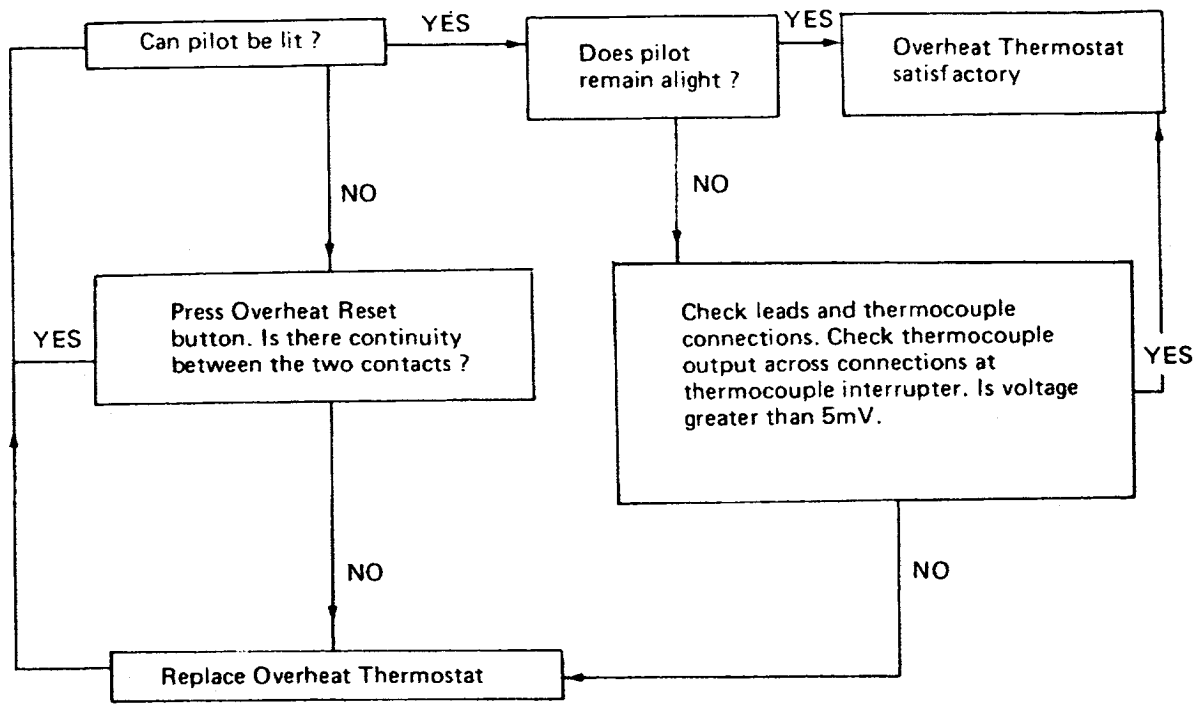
Can pilot be lit ?

YES

Does pilot remain alight ?

YES

Overheat Thermostat satisfactory

NO

NO

Press Overheat Reset button. Is there continuity between the two contacts ?

YES

Check leads and thermocouple connections. Check thermocouple output across connections at thermocouple interrupter. Is voltage greater than 5mV.

YES

NO

NO

Replace Overheat Thermostat